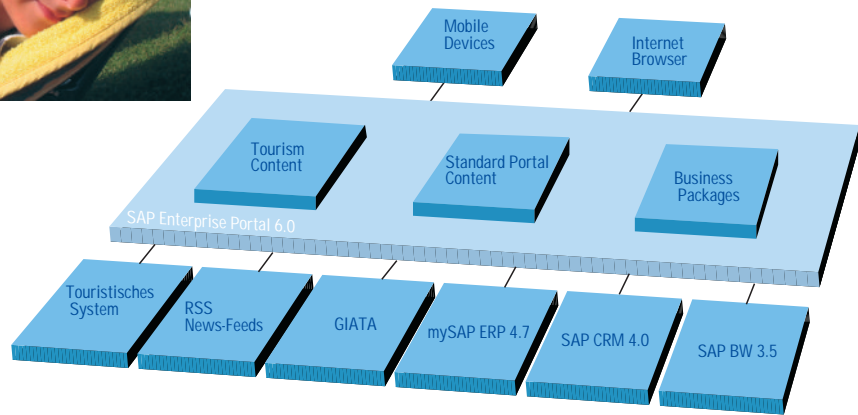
Mobile Devices

Internet Browser

Tourism Content

Standard Portal Content

Business Packages

SAP Enterprise Portal 6.0

Touristisches System

RSS News-Feeds

GIATA

mySAP ERP 4.7

SAP CRM 4.0

SAP BW 3.5